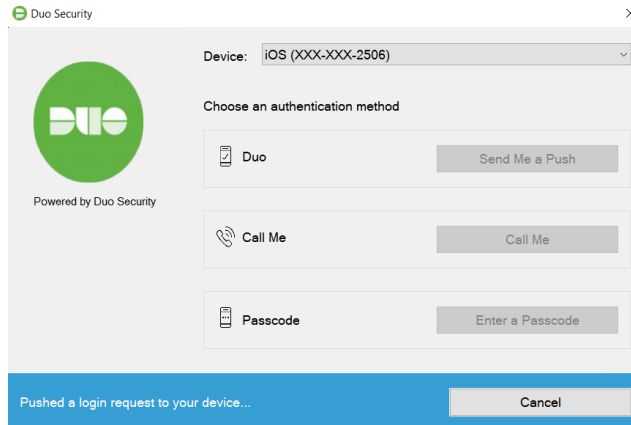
Duo Security

DUO

Powered by Duo Security

Device: iOS (XXX-XXX-2506)

Choose an authentication method

Duo
Send Me a Push

Call Me
Call Me

Passcode
Enter a Passcode

Pushed a login request to your device...

Cancel